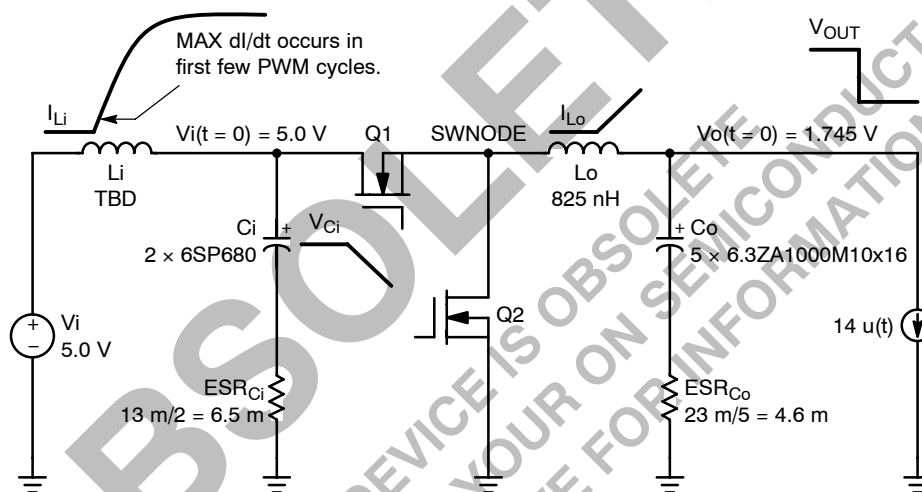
MAX dI/dt occurs in first few PWM cycles.

$I_{Li}$

Vi(t = 0) = 5.0 V

Q1

SWNODE

$I_{Lo}$

Vo(t = 0) = 1.745 V

$V_{OUT}$

Li
TBD

Lo
825 nH

Ci
2 × 6SP680

+

$V_{Ci}$

+ Co
5 × 6.3ZA1000M10x16

+
Vi
−
5.0 V

Q2

14 u(t)

$ESR_{Ci}$
13 m/2 = 6.5 m

$ESR_{Co}$
23 m/5 = 4.6 m

OBSOLETE
THIS DEVICE IS OBSOLETE
CONTACT YOUR ON SEMICONDUCTOR
SEE FOR INFORMATION